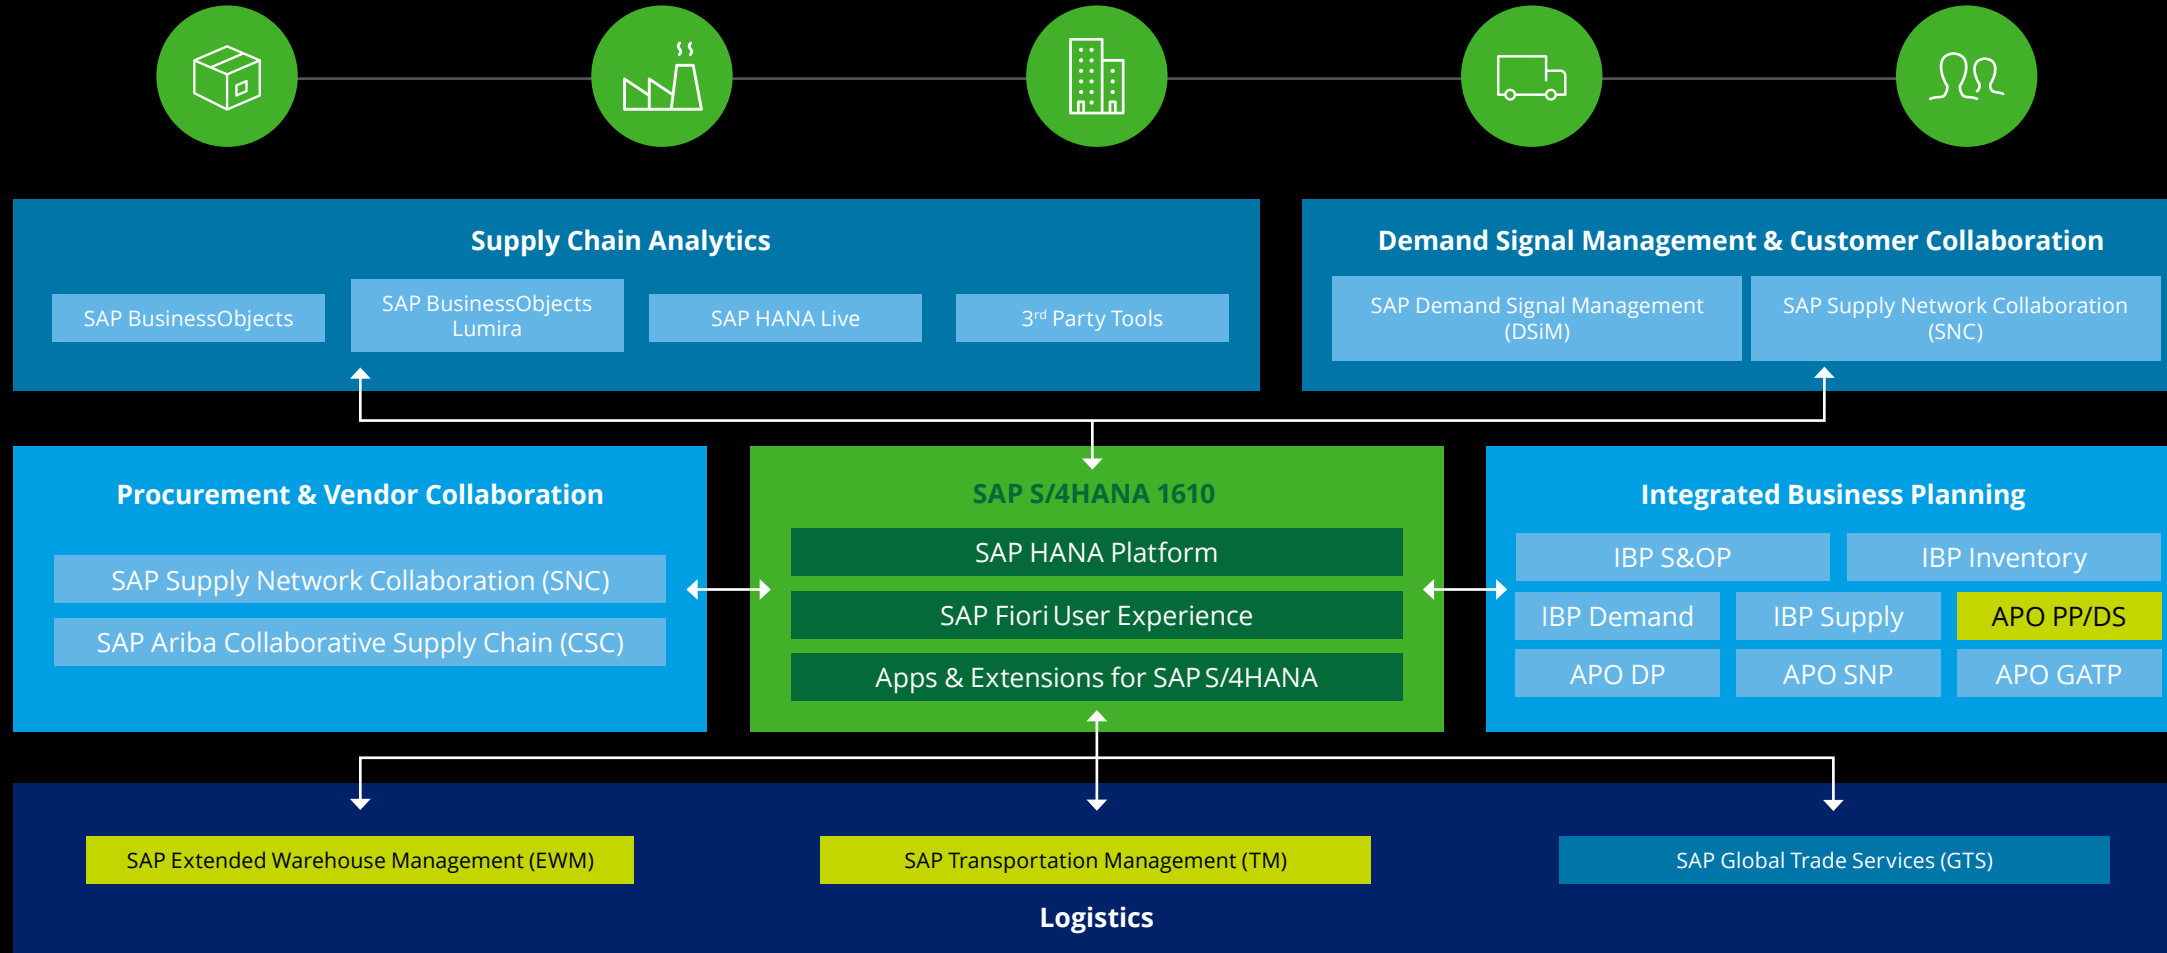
Supply Chain Analytics

SAP BusinessObjects

SAP BusinessObjects Lumira

SAP HANA Live

3rd Party Tools

Demand Signal Management & Customer Collaboration

SAP Demand Signal Management (DSiM)

SAP Supply Network Collaboration (SNC)

Procurement & Vendor Collaboration

SAP Supply Network Collaboration (SNC)

SAP Ariba Collaborative Supply Chain (CSC)

SAP S/4HANA 1610

SAP HANA Platform

SAP Fiori User Experience

Apps & Extensions for SAP S/4HANA

Integrated Business Planning

IBP S&OP

IBP Inventory

IBP Demand

IBP Supply

APO PP/DS

APO DP

APO SNP

APO GATP

SAP Extended Warehouse Management (EWM)

SAP Transportation Management (TM)

SAP Global Trade Services (GTS)

Logistics